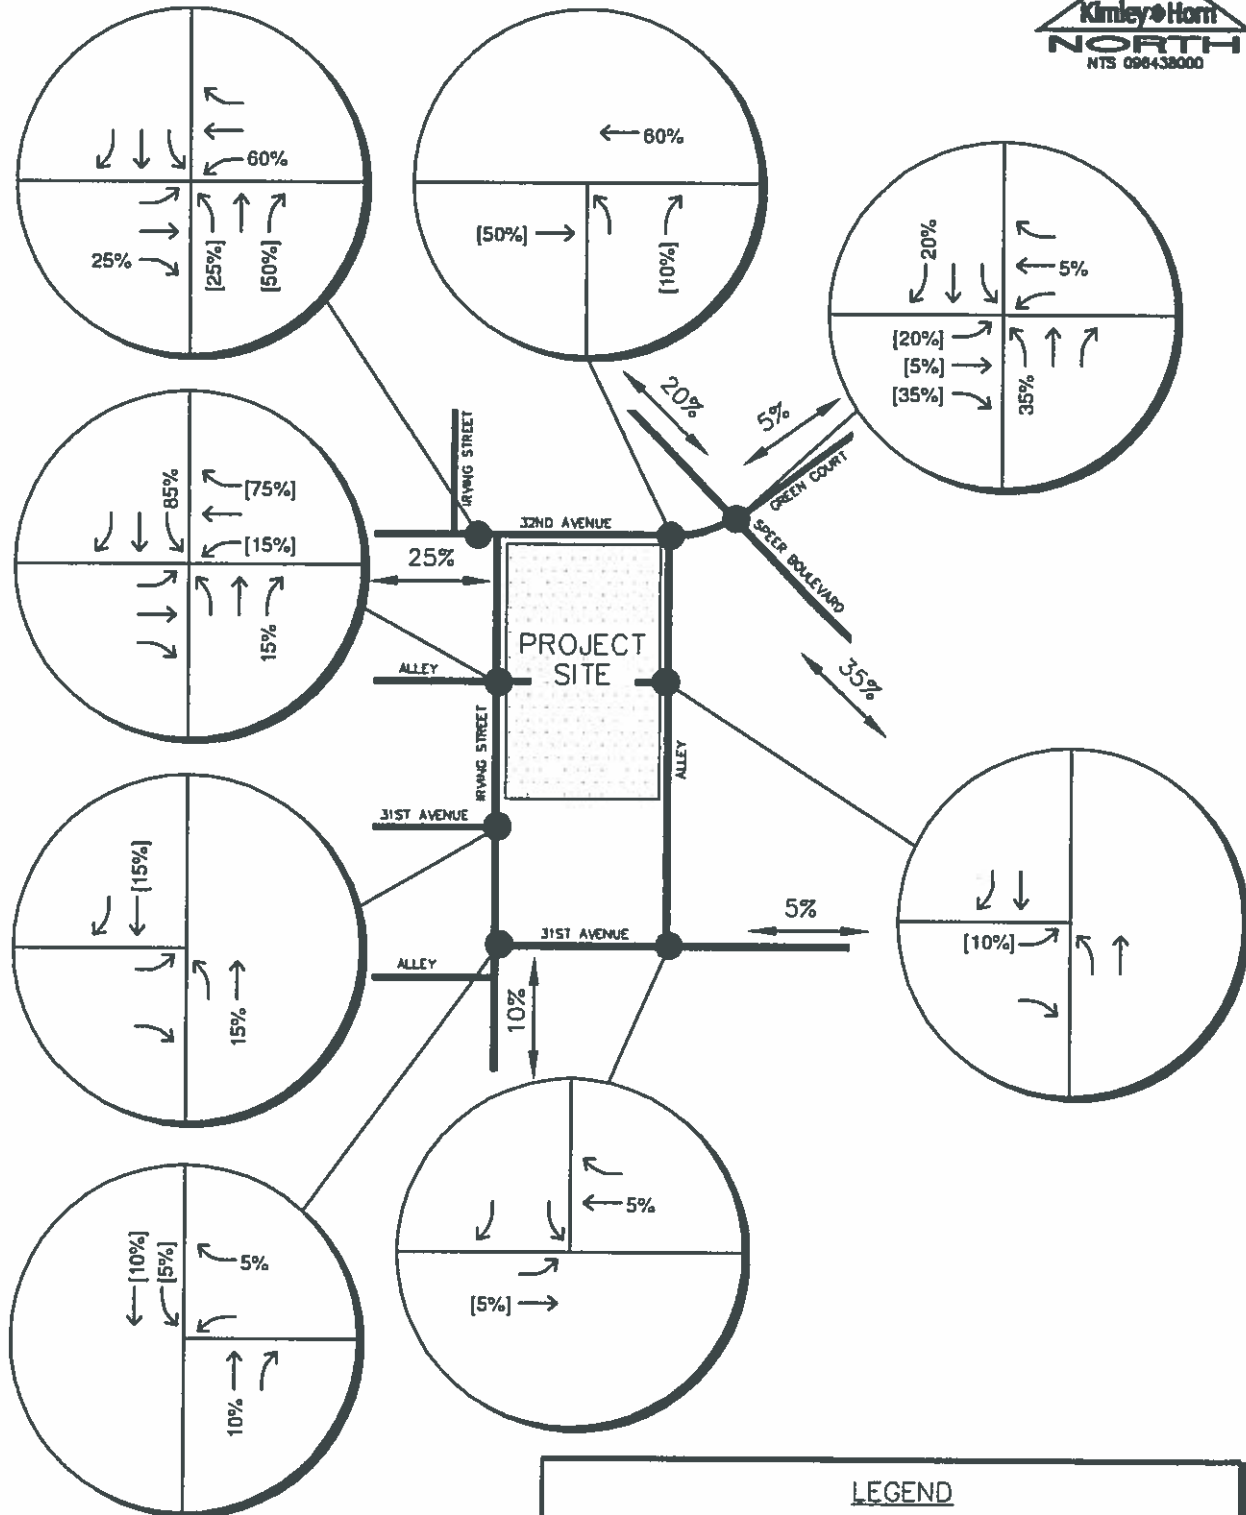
Kimley»Horn
NORTH
NTS 096438000

60%
25%
[25%]
[50%]

60%
[50%]
[10%]

20%
5%
[20%]
[5%]
[35%]
35%

[75%]
85%
[15%]
15%

20%
5%
GREEN COURT
SPEER BOULEVARD
IRVING STREET
32ND AVENUE
25%
PROJECT SITE
ALLEY
IRVING STREET
ALLEY
35%
31ST AVENUE
31ST AVENUE
ALLEY
5%
10%

[15%]
15%

[10%]

[10%]
[5%]
5%
10%

5%
[5%]

LEGEND